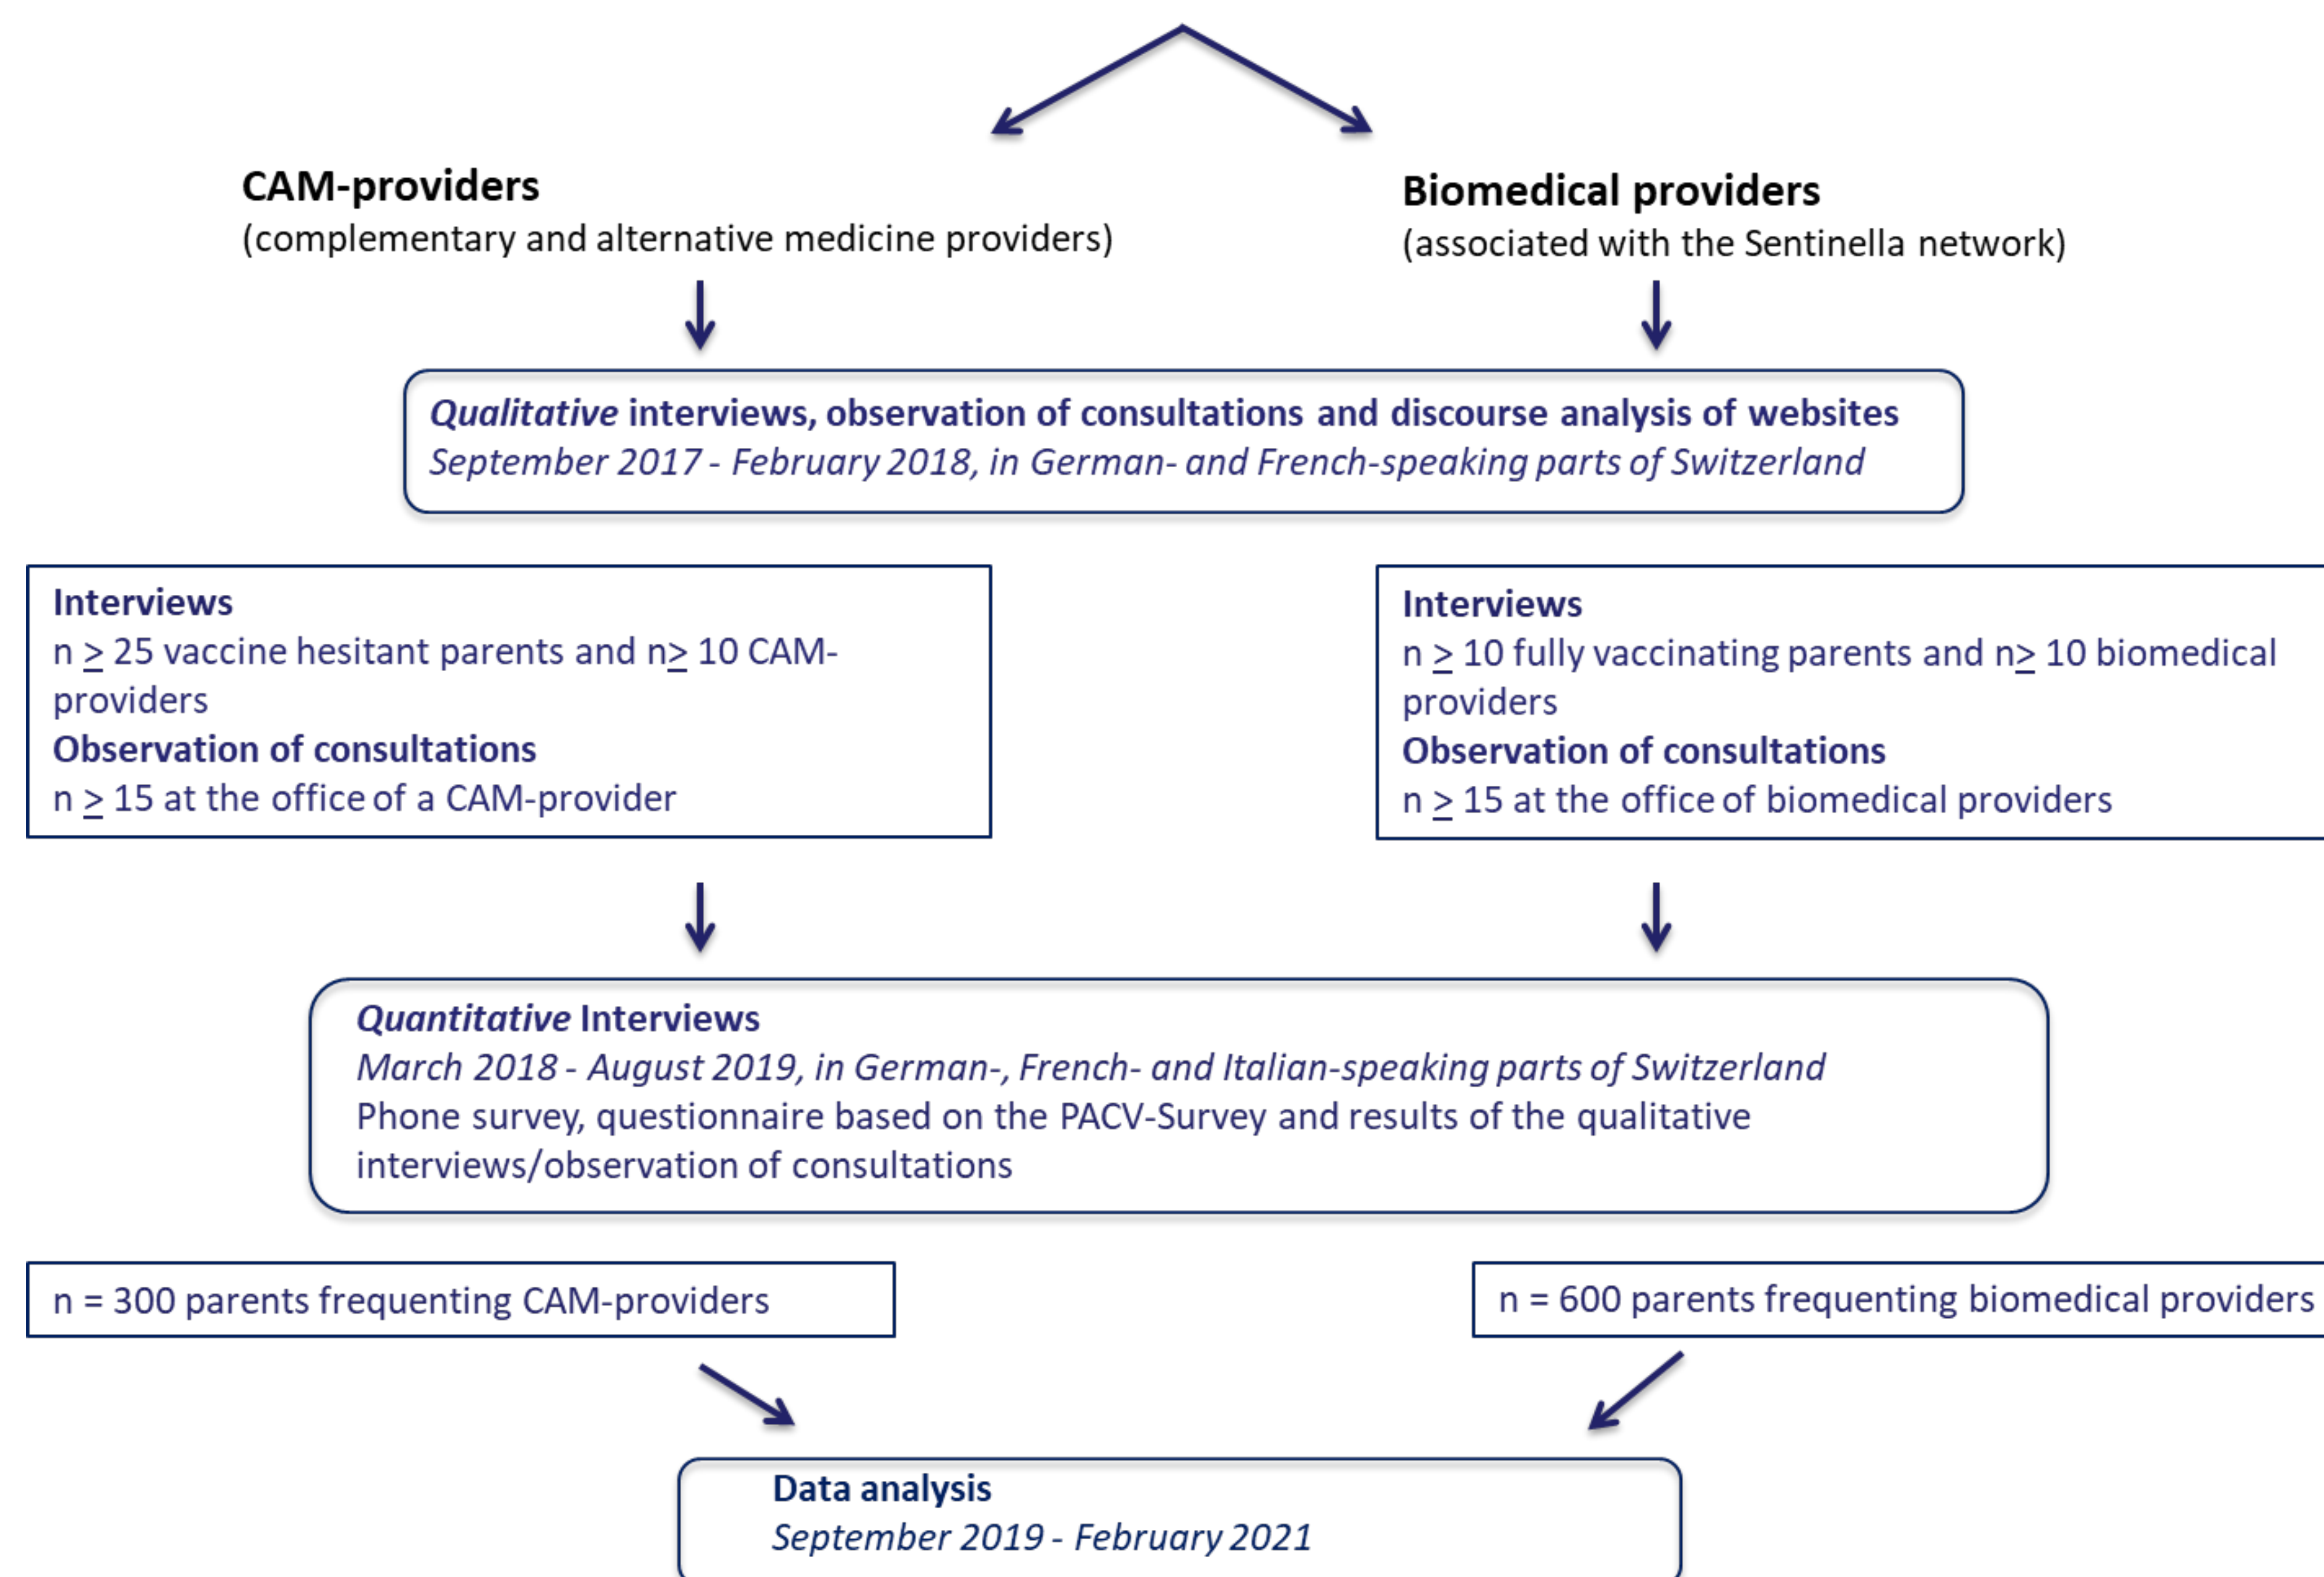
**CAM-providers**
(complementary and alternative medicine providers)

**Biomedical providers**
(associated with the Sentinella network)

***Qualitative* interviews, observation of consultations and discourse analysis of websites**
*September 2017 - February 2018, in German- and French-speaking parts of Switzerland*

**Interviews**
n $\geq$ 25 vaccine hesitant parents and n$\geq$ 10 CAM-providers
**Observation of consultations**
n $\geq$ 15 at the office of a CAM-provider

**Interviews**
n $\geq$ 10 fully vaccinating parents and n$\geq$ 10 biomedical providers
**Observation of consultations**
n $\geq$ 15 at the office of biomedical providers

***Quantitative* Interviews**
*March 2018 - August 2019, in German-, French- and Italian-speaking parts of Switzerland*
Phone survey, questionnaire based on the PACV-Survey and results of the qualitative interviews/observation of consultations

n = 300 parents frequenting CAM-providers

n = 600 parents frequenting biomedical providers

**Data analysis**
*September 2019 - February 2021*